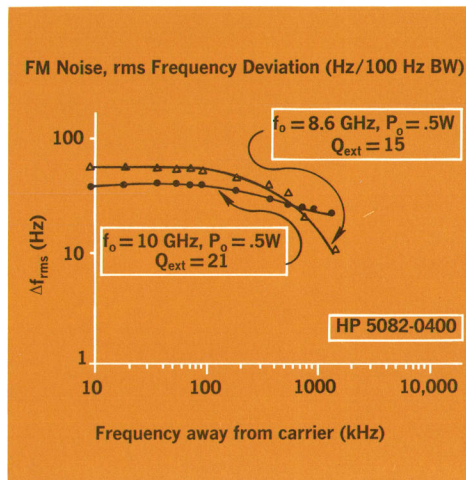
FM Noise, rms Frequency Deviation (Hz/100 Hz BW)

$f_o = 8.6$ GHz, $P_o = .5$W
$Q_{ext} = 15$

$f_o = 10$ GHz, $P_o = .5$W
$Q_{ext} = 21$

HP 5082-0400

$\Delta f_{rms}$ (Hz)

100

10

1

10

100

1000

10,000

Frequency away from carrier (kHz)